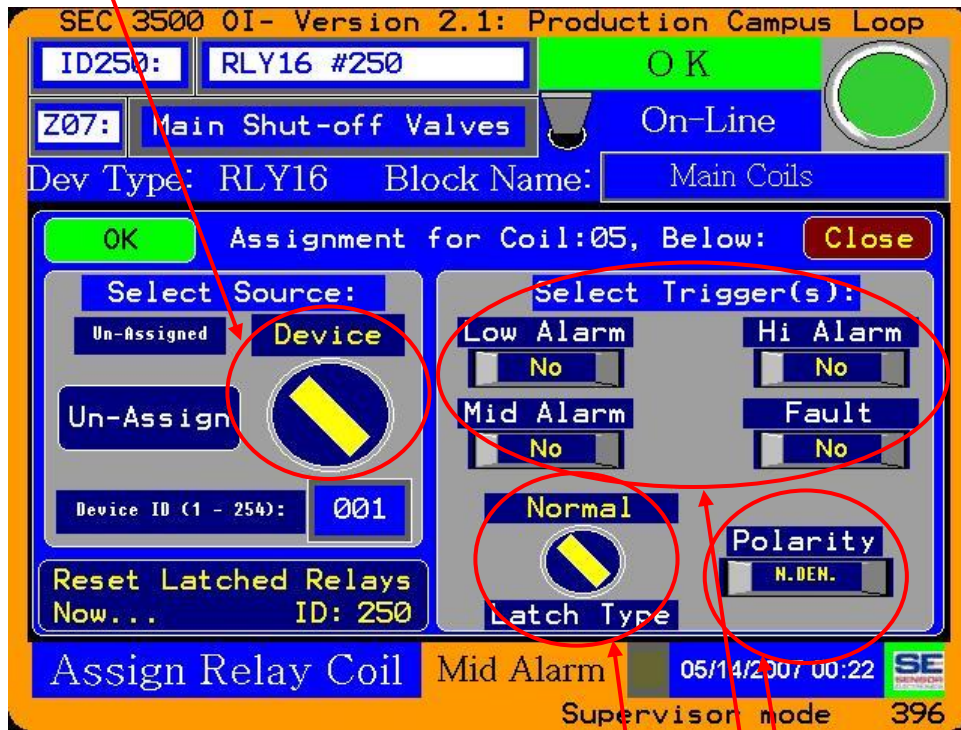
SEC 3500 OI- Version 2.1: Production Campus Loop

ID250: RLY16 #250

OK

Z07: Main Shut-off Valves

On-Line

Dev Type: RLY16 Block Name: Main Coils

OK Assignment for Coil:05, Below: Close

Select Source:

Un-Assigned Device

Un-Assign

Device ID (1 - 254): 001

Select Trigger(s):

Low Alarm Hi Alarm

No No

Mid Alarm Fault

No No

Normal

Latch Type

Polarity

N.DEN.

Reset Latched Relays Now... ID: 250

Assign Relay Coil Mid Alarm 05/14/2007 00:22

SE SENSOR ELECTRONICS

Supervisor mode 396